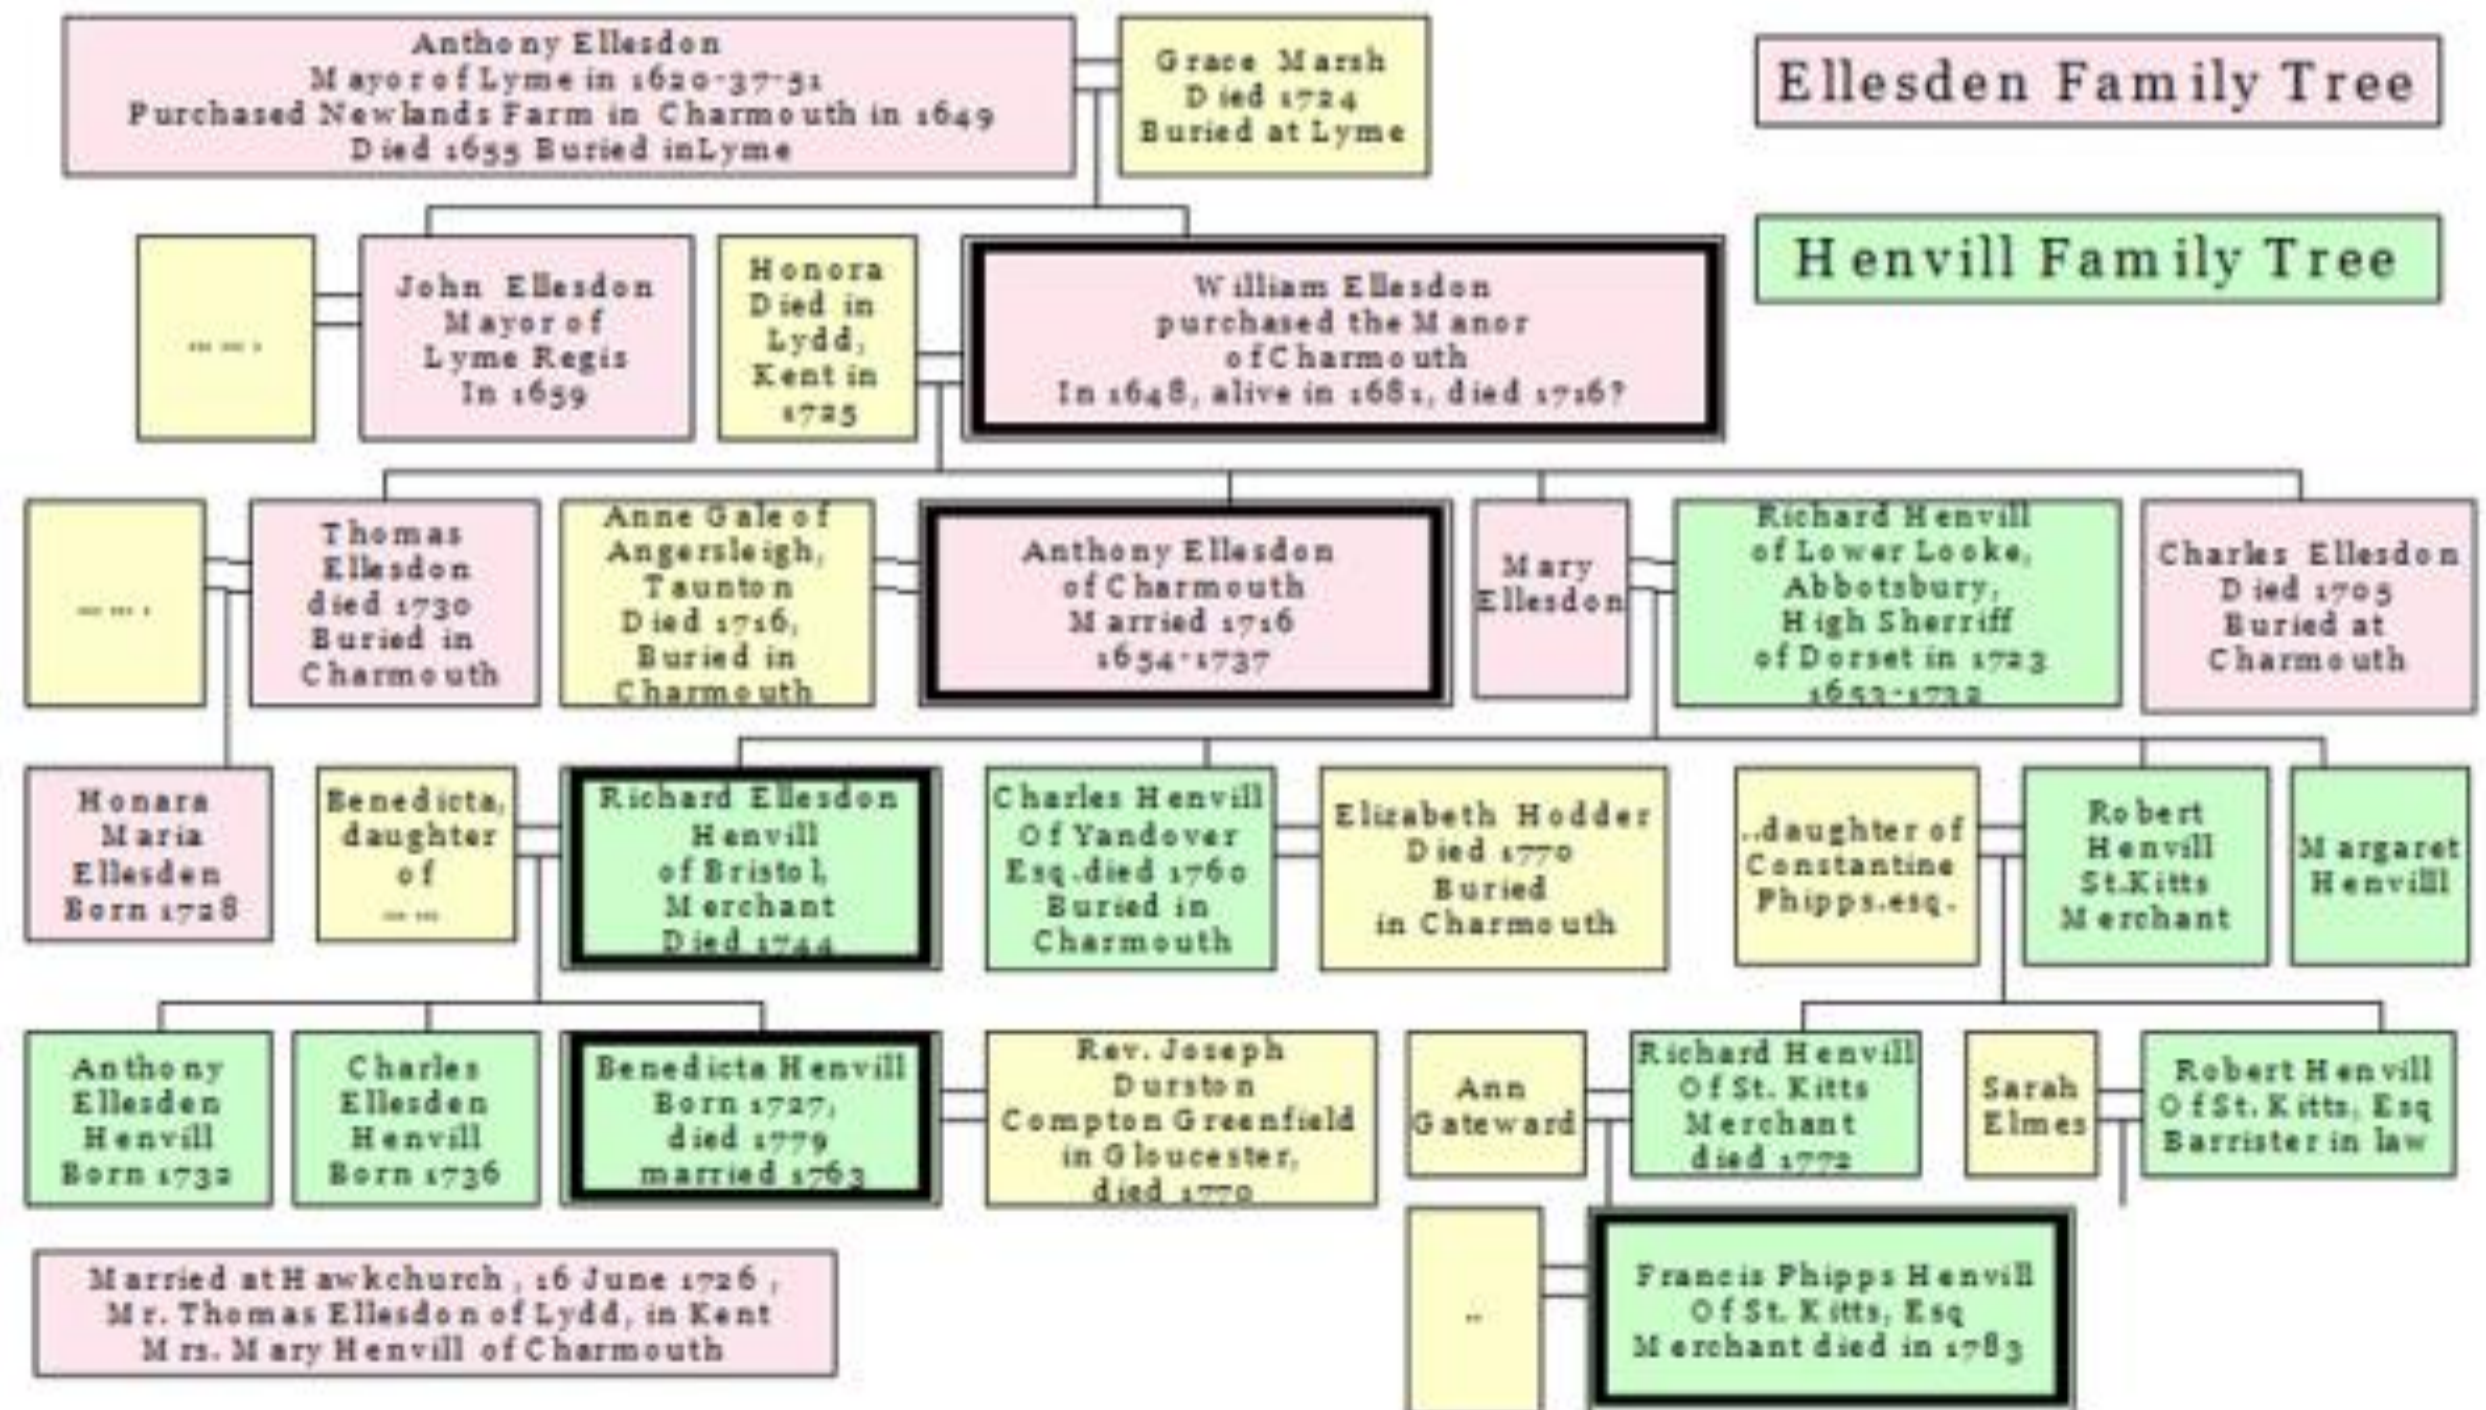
Anthony Ellesdon
Mayor of Lyme in 1620-37-51
Purchased Newlands Farm in Charmouth in 1649
Died 1655 Buried inLyme

Grace Marsh
Died 1724
Buried at Lyme

Ellesden Family Tree

Henvill Family Tree

.........

John Ellesdon
Mayor of
Lyme Regis
In 1659

Honora
Died in
Lydd,
Kent in
1725

William Ellesdon
purchased the Manor
of Charmouth
In 1648, alive in 1681, died 1716?

.........

Thomas
Ellesdon
died 1730
Buried in
Charmouth

Anne Gale of
Angersleigh,
Taunton
Died 1716,
Buried in
Charmouth

Anthony Ellesdon
of Charmouth
Married 1716
1654-1737

Mary
Ellesdon

Richard Henvill
of Lower Looke,
Abbotsbury,
High Sherriff
of Dorset in 1723
1653-1732

Charles Ellesdon
Died 1705
Buried at
Charmouth

Honara
Maria
Ellesden
Born 1728

Benedicta,
daughter
of
......

Richard Ellesdon
Henvill
of Bristol,
Merchant
Died 1744

Charles Henvill
Of Yandover
Esq.died 1760
Buried in
Charmouth

Elizabeth Hodder
Died 1770
Buried
in Charmouth

..daughter of
Constantine
Phipps.esq.

Robert
Henvill
St.Kitts
Merchant

Margaret
Henvill

Anthony
Ellesden
Henvill
Born 1732

Charles
Ellesden
Henvill
Born 1736

Benedicta Henvill
Born 1727,
died 1779
married 1763

Rev. Joseph
Durston
Compton Greenfield
in Gloucester,
died 1770

Ann
Gateward

Richard Henvill
Of St. Kitts
Merchant
died 1772

Sarah
Elmes

Robert Henvill
Of St. Kitts, Esq
Barrister in law

Married at Hawkchurch, 16 June 1726,
Mr. Thomas Ellesdon of Lydd, in Kent
Mrs. Mary Henvill of Charmouth

..

Francis Phipps Henvill
Of St. Kitts, Esq
Merchant died in 1783